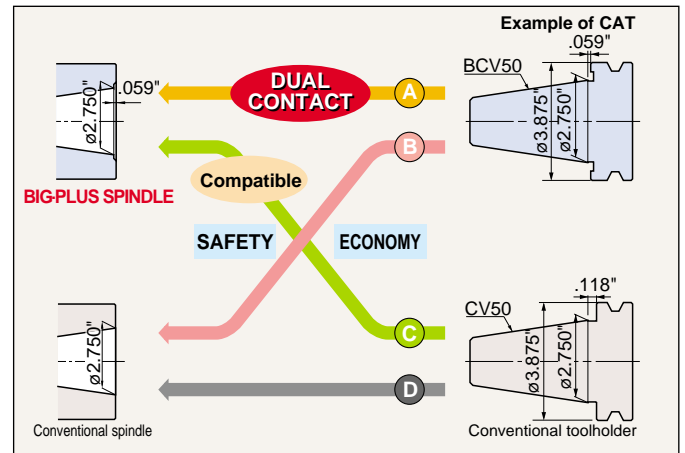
Example of CAT

.059"

BCV50

ø3.875"

ø2.750"

ø2.750"

.059"

DUAL CONTACT

A

B

BIG-PLUS SPINDLE

Compatible

SAFETY

ECONOMY

.118"

CV50

ø3.875"

ø2.750"

ø2.750"

C

D

Conventional spindle

Conventional toolholder